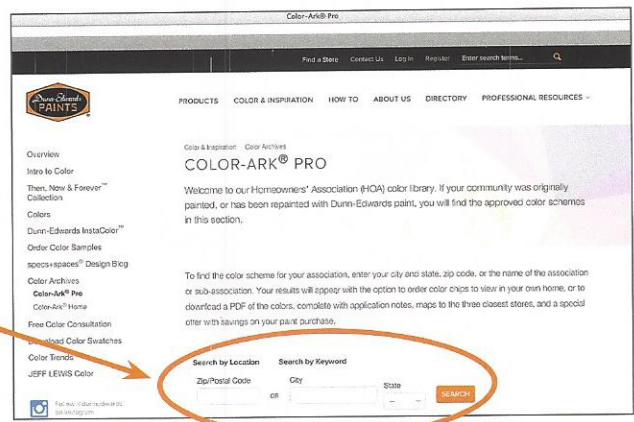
Color-Ark® Pro

Find a Store Contact Us Log In Register Enter search terms...

Dunn-Edwards PAINTS

PRODUCTS COLOR & INSPIRATION HOW TO ABOUT US DIRECTORY PROFESSIONAL RESOURCES

Overview
Intro to Color
Then, Now & Forever™ Collection
Colors
Dunn-Edwards InstaColor™
Order Color Samples
specs+spaces® Design Blog
Color Archives
Color-Ark® Pro
Color-Ark® Home
Free Color Consultation
Download Color Swatches
Color Trends
JEFF LEWIS Color

Follow @dunnedwards on Instagram

Color & Inspiration Color Archives

COLOR-ARK® PRO

Welcome to our Homeowners' Association (HOA) color library. If your community was originally painted, or has been repainted with Dunn-Edwards paint, you will find the approved color schemes in this section.

To find the color scheme for your association, enter your city and state, zip code, or the name of the association or sub-association. Your results will appear with the option to order color chips to view in your own home, or to download a PDF of the colors, complete with application notes, maps to the three closest stores, and a special offer with savings on your paint purchase.

Search by Location Search by Keyword

Zip/Postal Code or City State

SEARCH